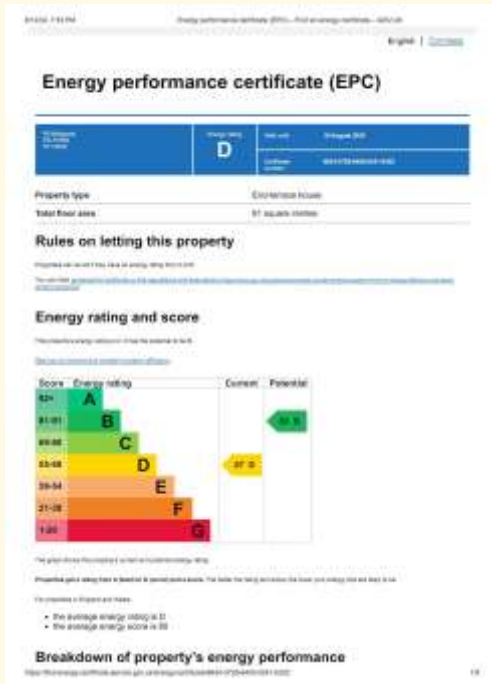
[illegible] Energy performance certificate (EPC) – Find an energy certificate – GOV.UK

English | Cymraeg

Energy performance certificate (EPC)

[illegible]

Energy rating
D

Valid until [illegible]

Certificate number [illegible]

| Property type | End-terrace house |
|---|---|
| Total floor area | 81 square metres |

Rules on letting this property

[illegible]

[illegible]

Energy rating and score

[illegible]

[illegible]

| Score | Energy rating | Current | Potential |
|---|---|---|---|
| 92+ | A | | |
| 81-91 | B | | 83 B |
| 69-80 | C | | |
| 55-68 | D | 57 D | |
| 39-54 | E | | |
| 21-38 | F | | |
| 1-20 | G | | |

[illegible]

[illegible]

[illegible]

• the average energy rating is D
• the average energy score is 60

Breakdown of property's energy performance

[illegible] 1/8